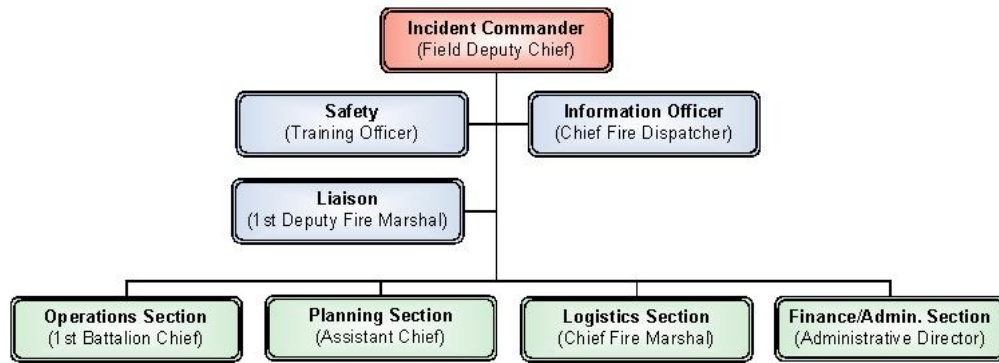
Incident Commander
(Field Deputy Chief)

Safety
(Training Officer)

Information Officer
(Chief Fire Dispatcher)

Liaison
(1st Deputy Fire Marshal)

Operations Section
(1st Battalion Chief)

Planning Section
(Assistant Chief)

Logistics Section
(Chief Fire Marshal)

Finance/Admin. Section
(Administrative Director)